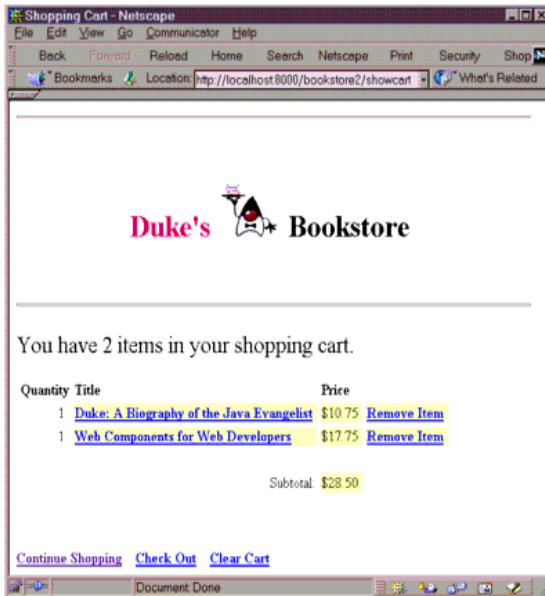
Shopping Cart - Netscape

File Edit View Go Communicator Help

Back Forward Reload Home Search Netscape Print Security Shop

Bookmarks Location: http://localhost:8000/bookstore2/showcart What's Related

Duke's Bookstore

You have 2 items in your shopping cart.

| Quantity | Title | Price | |
|---|---|---|---|
| 1 | Duke: A Biography of the Java Evangelist | \$10.75 | Remove Item |
| 1 | Web Components for Web Developers | \$17.75 | Remove Item |
| | Subtotal: | \$28.50 | |

Continue Shopping Check Out Clear Cart

Document: Done